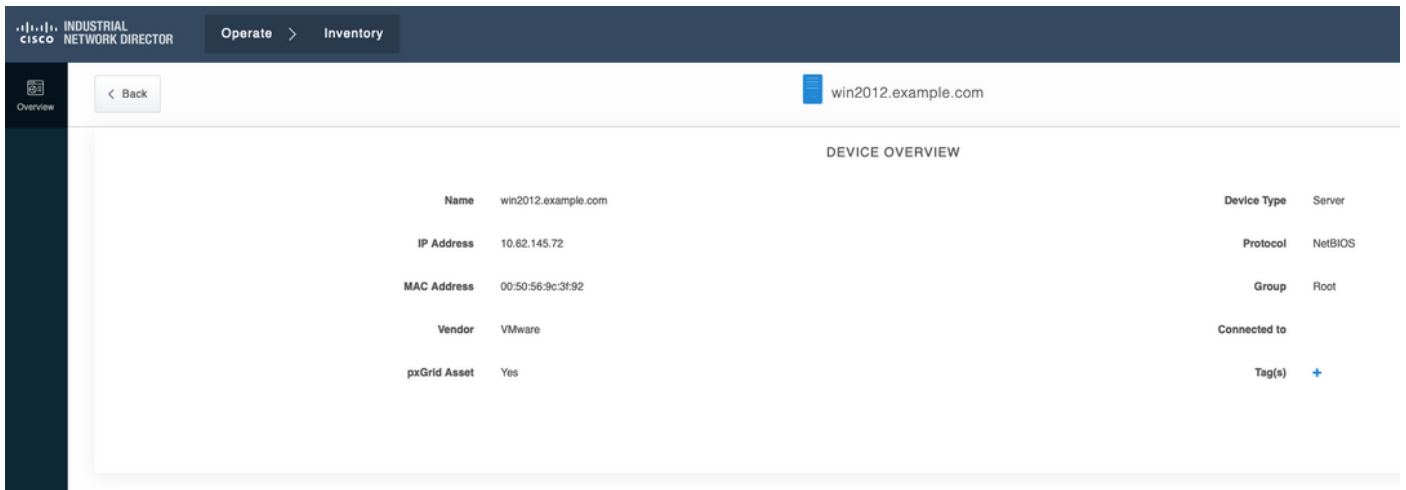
cisco INDUSTRIAL NETWORK DIRECTOR

Operate > Inventory

Overview

< Back

win2012.example.com

DEVICE OVERVIEW

Name win2012.example.com

IP Address 10.62.145.72

MAC Address 00:50:56:9c:3f:92

Vendor VMware

pxGrid Asset Yes

Device Type Server

Protocol NetBIOS

Group Root

Connected to

Tag(s) +